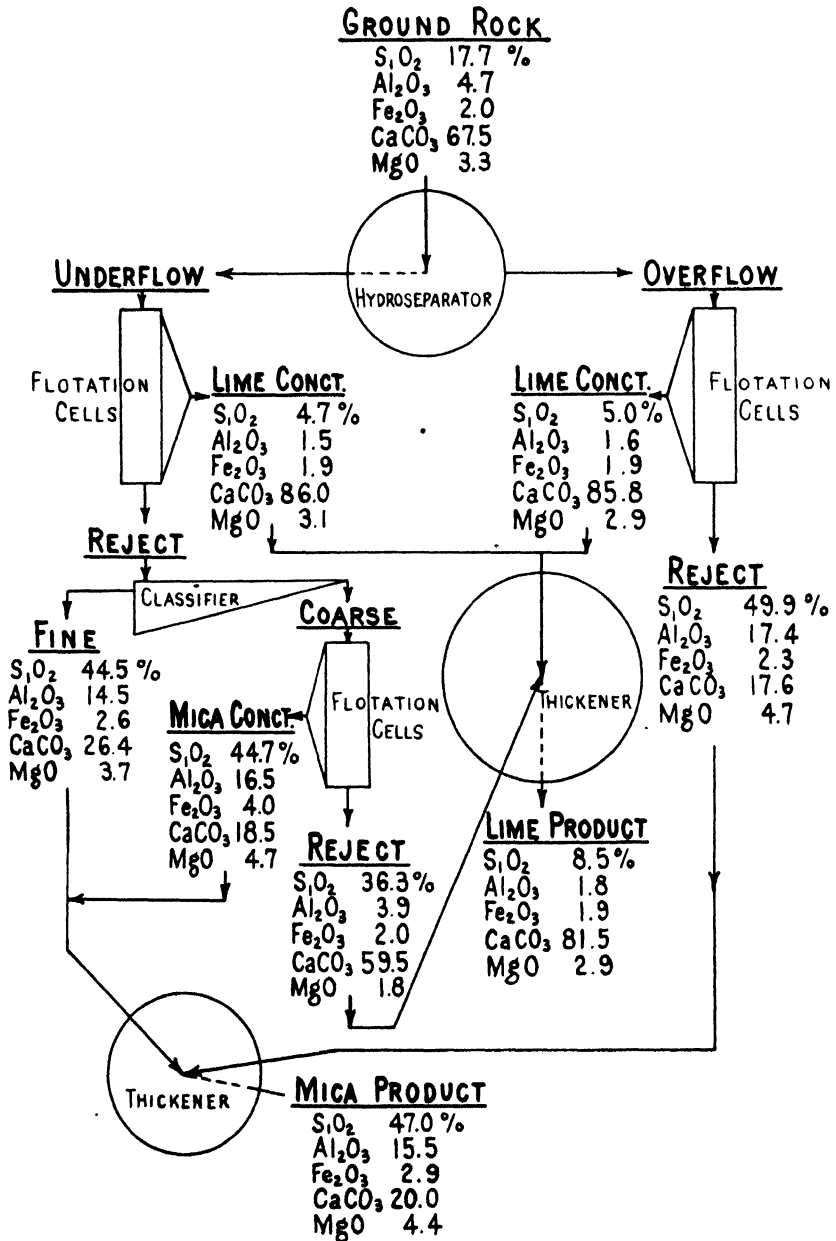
GROUND ROCK
$SiO_2$ 17.7 %
$Al_2O_3$ 4.7
$Fe_2O_3$ 2.0
$CaCO_3$ 67.5
MgO 3.3

HYDROSEPARATOR

UNDERFLOW

OVERFLOW

FLOTATION CELLS

LIME CONCT.
$SiO_2$ 4.7 %
$Al_2O_3$ 1.5
$Fe_2O_3$ 1.9
$CaCO_3$ 86.0
MgO 3.1

LIME CONCT.
$SiO_2$ 5.0 %
$Al_2O_3$ 1.6
$Fe_2O_3$ 1.9
$CaCO_3$ 85.8
MgO 2.9

FLOTATION CELLS

REJECT

CLASSIFIER

COARSE

REJECT
$SiO_2$ 49.9 %
$Al_2O_3$ 17.4
$Fe_2O_3$ 2.3
$CaCO_3$ 17.6
MgO 4.7

FINE
$SiO_2$ 44.5 %
$Al_2O_3$ 14.5
$Fe_2O_3$ 2.6
$CaCO_3$ 26.4
MgO 3.7

MICA CONCT.
$SiO_2$ 44.7 %
$Al_2O_3$ 16.5
$Fe_2O_3$ 4.0
$CaCO_3$ 18.5
MgO 4.7

FLOTATION CELLS

THICKENER

REJECT
$SiO_2$ 36.3 %
$Al_2O_3$ 3.9
$Fe_2O_3$ 2.0
$CaCO_3$ 59.5
MgO 1.8

LIME PRODUCT
$SiO_2$ 8.5 %
$Al_2O_3$ 1.8
$Fe_2O_3$ 1.9
$CaCO_3$ 81.5
MgO 2.9

THICKENER

MICA PRODUCT
$SiO_2$ 47.0 %
$Al_2O_3$ 15.5
$Fe_2O_3$ 2.9
$CaCO_3$ 20.0
MgO 4.4